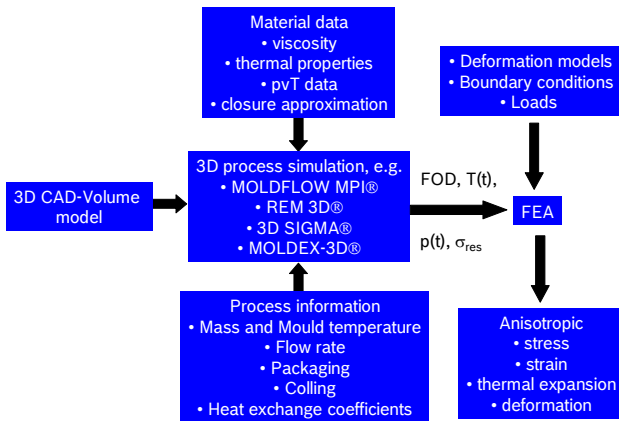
Material data
• viscosity
• thermal properties
• pvT data
• closure approximation

• Deformation models
• Boundary conditions
• Loads

3D CAD-Volume model

3D process simulation, e.g.
• MOLDFLOW MPI®
• REM 3D®
• 3D SIGMA®
• MOLDEX-3D®

FOD, T(t),

p(t), $\sigma_{res}$

FEA

Process information
• Mass and Mould temperature
• Flow rate
• Packaging
• Colling
• Heat exchange coefficients

Anisotropic
• stress
• strain
• thermal expansion
• deformation